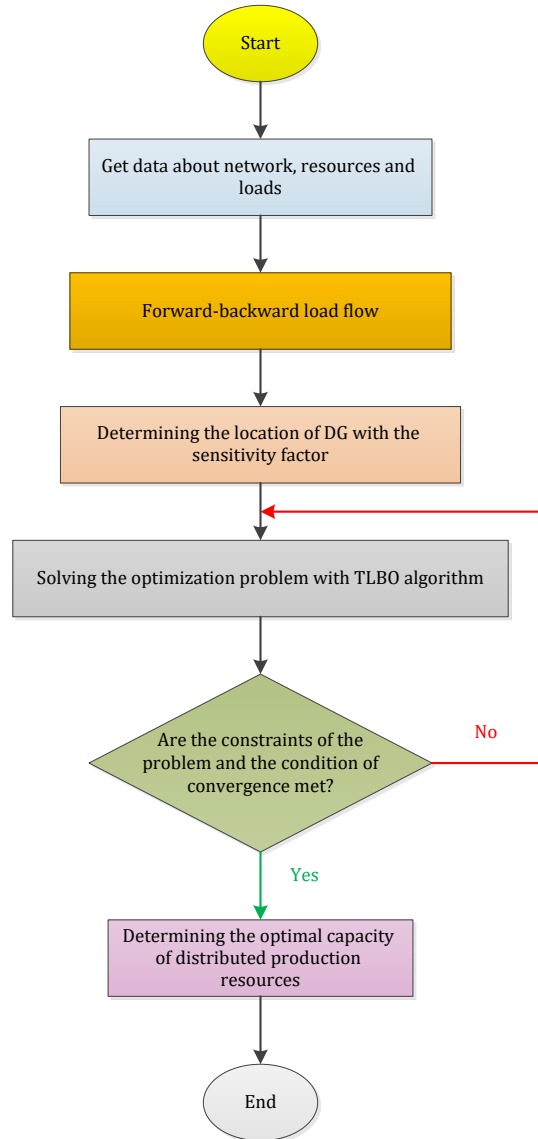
Start

Get data about network, resources and loads

Forward-backward load flow

Determining the location of DG with the sensitivity factor

Solving the optimization problem with TLBO algorithm

Are the constraints of the problem and the condition of convergence met?

No

Yes

Determining the optimal capacity of distributed production resources

End